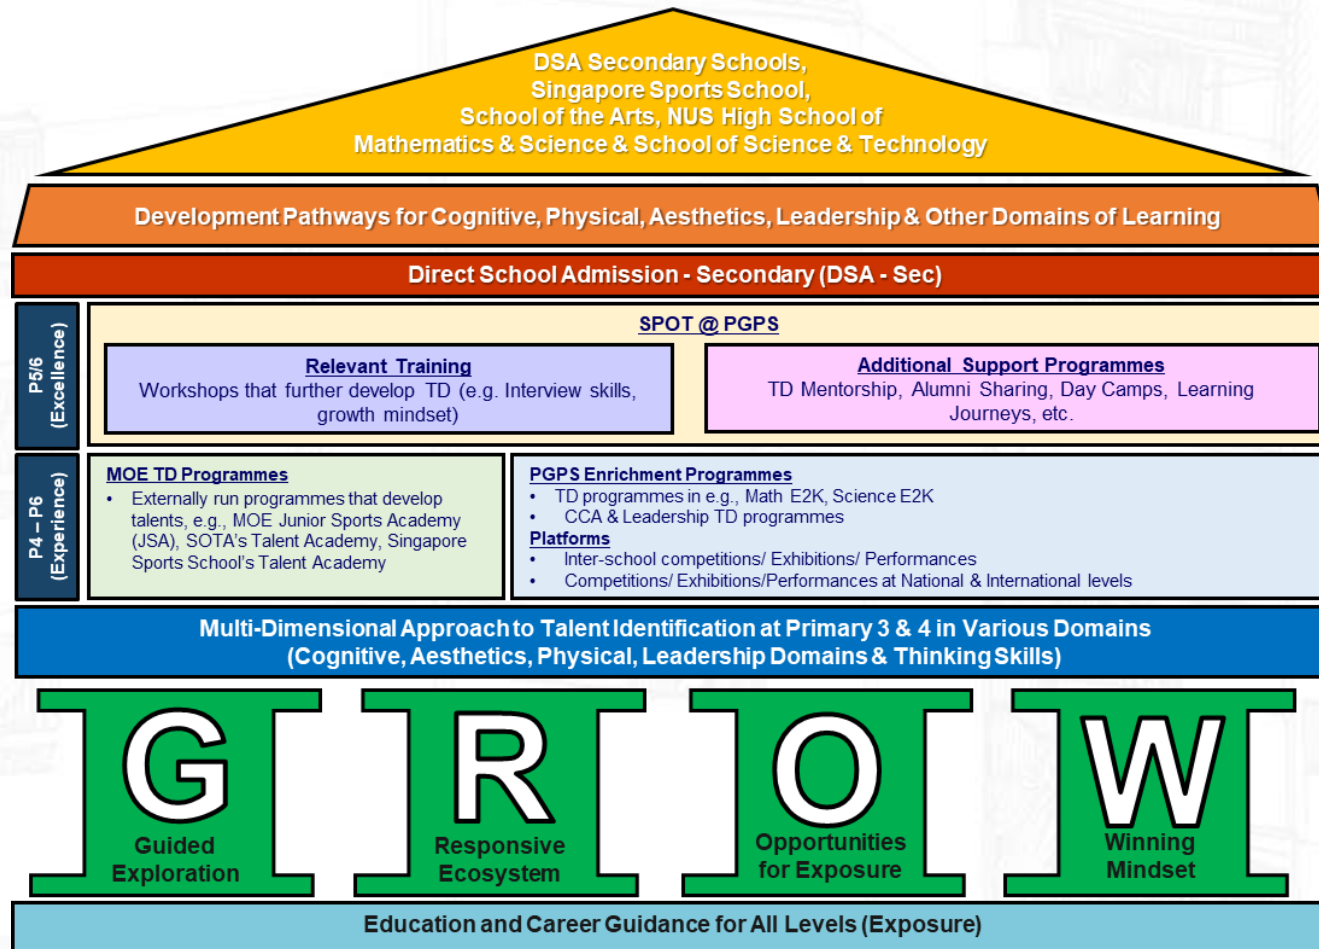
DSA Secondary Schools,
Singapore Sports School,
School of the Arts, NUS High School of
Mathematics & Science & School of Science & Technology

Development Pathways for Cognitive, Physical, Aesthetics, Leadership & Other Domains of Learning

Direct School Admission - Secondary (DSA - Sec)

P5/6 (Excellence)

SPOT @ PGPS

Relevant Training
Workshops that further develop TD (e.g. Interview skills, growth mindset)

Additional Support Programmes
TD Mentorship, Alumni Sharing, Day Camps, Learning Journeys, etc.

P4 – P6 (Experience)

MOE TD Programmes
• Externally run programmes that develop talents, e.g., MOE Junior Sports Academy (JSA), SOTA's Talent Academy, Singapore Sports School's Talent Academy

PGPS Enrichment Programmes
• TD programmes in e.g., Math E2K, Science E2K
• CCA & Leadership TD programmes
Platforms
• Inter-school competitions/ Exhibitions/ Performances
• Competitions/ Exhibitions/Performances at National & International levels

Multi-Dimensional Approach to Talent Identification at Primary 3 & 4 in Various Domains
(Cognitive, Aesthetics, Physical, Leadership Domains & Thinking Skills)

G
Guided Exploration

R
Responsive Ecosystem

O
Opportunities for Exposure

W
Winning Mindset

Education and Career Guidance for All Levels (Exposure)